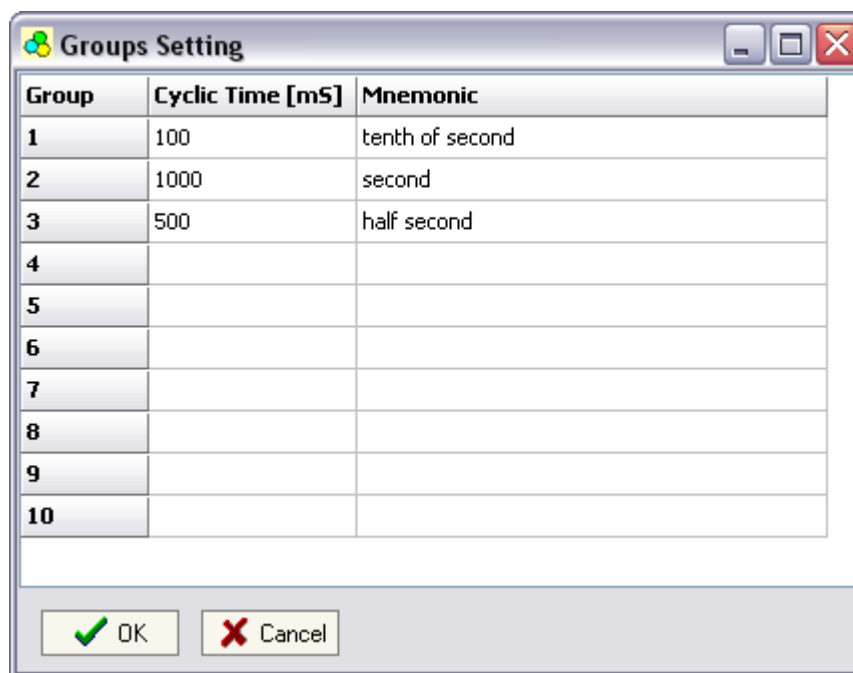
Groups Setting

| Group | Cyclic Time [mS] | Mnemonic |
|---|---|---|
| 1 | 100 | tenth of second |
| 2 | 1000 | second |
| 3 | 500 | half second |
| 4 | | |
| 5 | | |
| 6 | | |
| 7 | | |
| 8 | | |
| 9 | | |
| 10 | | |

OK
Cancel